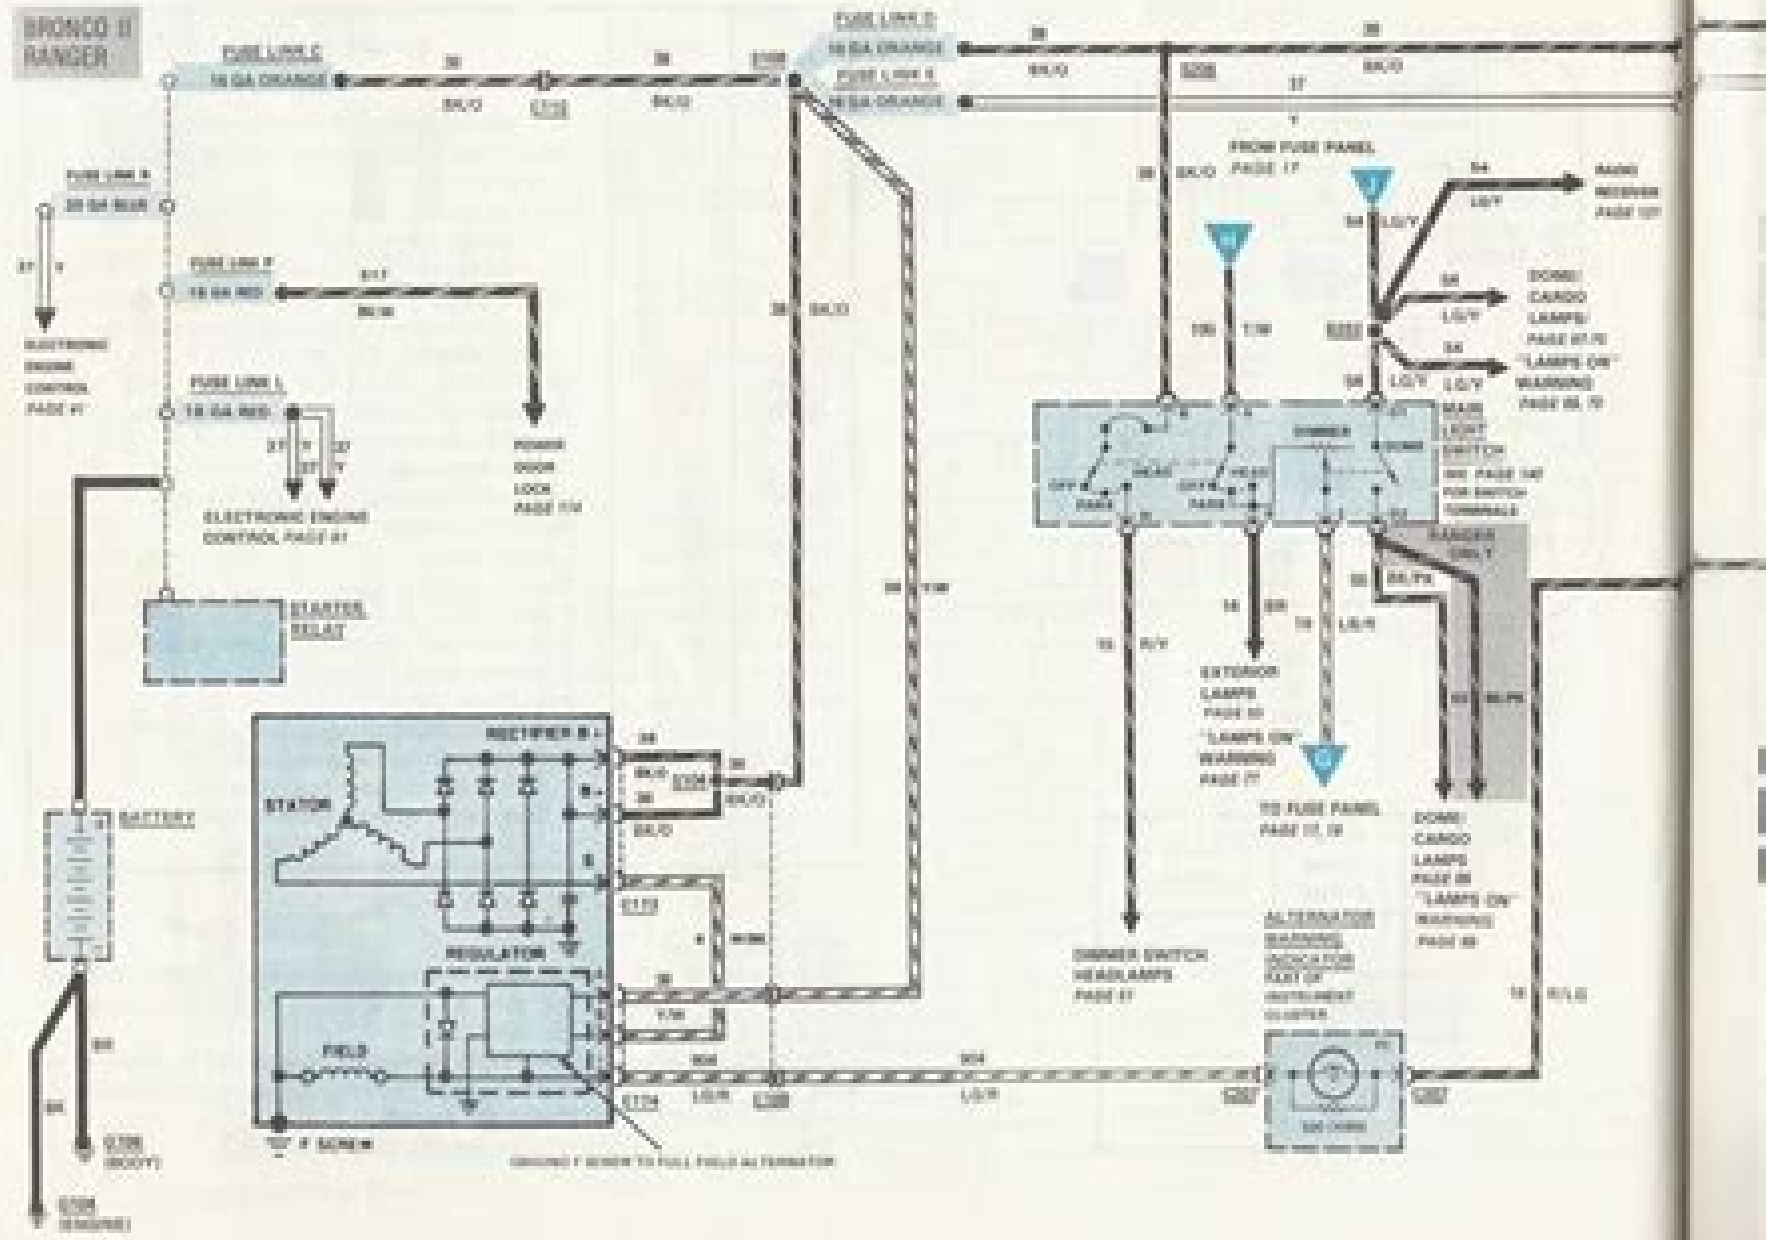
BRONCO II RANGER

FUSE LINK C 16 GA ORANGE

FUSE LINK D 16 GA ORANGE

FUSE LINK E 16 GA ORANGE

38 BK/O

37 Y

FROM FUSE PANEL PAGE 17

FUSE LINK B 20 GA BLUE

37 Y

ELECTRONIC ENGINE CONTROL PAGE 41

FUSE LINK F 16 GA RED

POWER DOOR LOCK PAGE 114

FUSE LINK L 16 GA RED

ELECTRONIC ENGINE CONTROL PAGE 41

54 LG/Y

RADIO RECEIVER PAGE 127

DOME/ CARGO LAMPS/ PAGE 87,70

"LAMPS ON" WARNING PAGE 68, 70

MAIN LIGHT SWITCH SEE PAGE 147 FOR SWITCH TERMINALS

DIMMER

OFF PARK HEAD

RANGER ONLY

STARTER RELAY

RECTIFIER B+

STATOR

REGULATOR

FIELD

BATTERY

EXTERIOR LAMPS PAGE 91

"LAMPS ON" WARNING PAGE 77

TO FUSE PANEL PAGE 17, 19

DOME/ CARGO LAMPS PAGE 88 "LAMPS ON" WARNING PAGE 88

DIMMER SWITCH HEADLAMPS PAGE 31

ALTERNATOR WARNING INDICATOR PART OF INSTRUMENT CLUSTER

904 LG/R

"D" F SCREW

GROUND F SCREW TO FULL FIELD ALTERNATOR

G100 (BODY)

G100 (ENGINE)